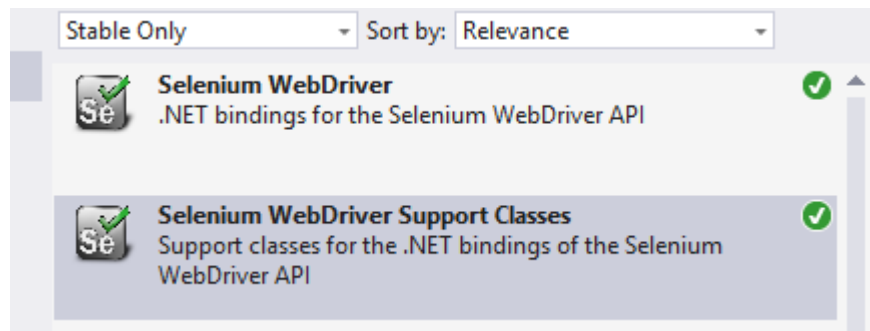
Stable Only
Sort by: Relevance

Se
Selenium WebDriver
.NET bindings for the Selenium WebDriver API

Se
Selenium WebDriver Support Classes
Support classes for the .NET bindings of the Selenium WebDriver API